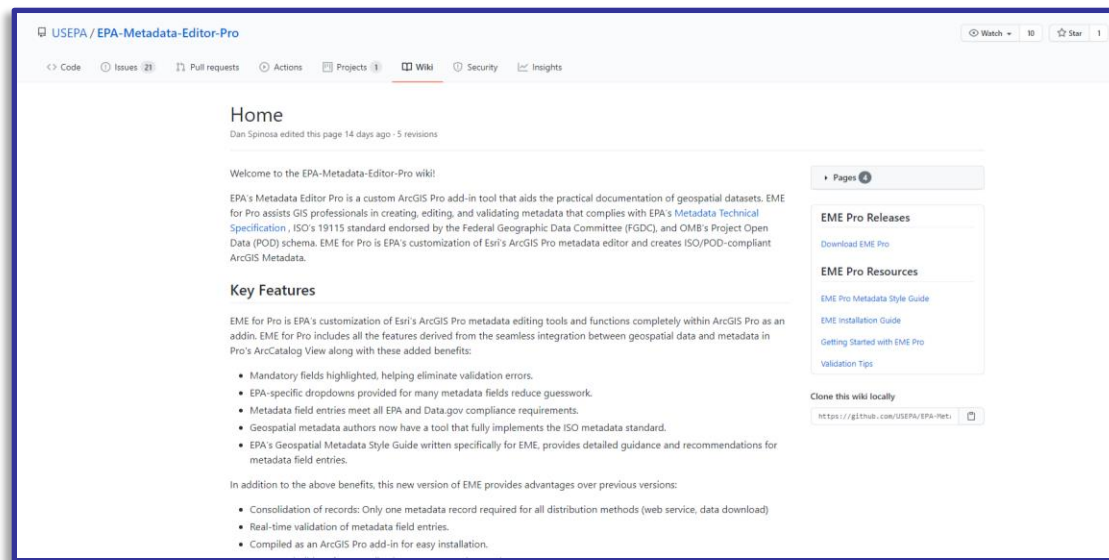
USEPA / EPA-Metadata-Editor-Pro

Watch 10 Star 1

<> Code Issues 21 Pull requests Actions Projects 1 Wiki Security Insights

Home
Dan Spinosa edited this page 14 days ago · 5 revisions

Welcome to the EPA-Metadata-Editor-Pro wiki!

EPA's Metadata Editor Pro is a custom ArcGIS Pro add-in tool that aids the practical documentation of geospatial datasets. EME for Pro assists GIS professionals in creating, editing, and validating metadata that complies with EPA's Metadata Technical Specification , ISO's 19115 standard endorsed by the Federal Geographic Data Committee (FGDC), and OMB's Project Open Data (POD) schema. EME for Pro is EPA's customization of Esri's ArcGIS Pro metadata editor and creates ISO/POD-compliant ArcGIS Metadata.

Key Features

EME for Pro is EPA's customization of Esri's ArcGIS Pro metadata editing tools and functions completely within ArcGIS Pro as an addin. EME for Pro includes all the features derived from the seamless integration between geospatial data and metadata in Pro's ArcCatalog View along with these added benefits:

- Mandatory fields highlighted, helping eliminate validation errors.
- EPA-specific dropdowns provided for many metadata fields reduce guesswork.
- Metadata field entries meet all EPA and Data.gov compliance requirements.
- Geospatial metadata authors now have a tool that fully implements the ISO metadata standard.
- EPA's Geospatial Metadata Style Guide written specifically for EME, provides detailed guidance and recommendations for metadata field entries.

In addition to the above benefits, this new version of EME provides advantages over previous versions:

- Consolidation of records: Only one metadata record required for all distribution methods (web service, data download)
- Real-time validation of metadata field entries.
- Compiled as an ArcGIS Pro add-in for easy installation.

Pages 4

EME Pro Releases
Download EME Pro

EME Pro Resources
EME Pro Metadata Style Guide
EME Installation Guide
Getting Started with EME Pro
Validation Tips

Clone this wiki locally
https://github.com/USEPA/EPA-Met